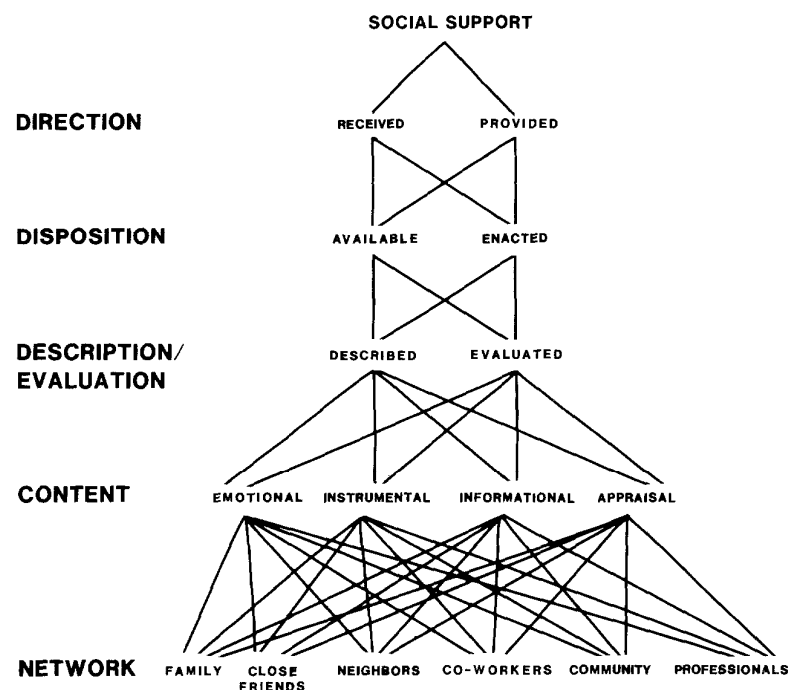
SOCIAL SUPPORT

DIRECTION

RECEIVED PROVIDED

DISPOSITION

AVAILABLE ENACTED

DESCRIPTION/ EVALUATION

DESCRIBED EVALUATED

CONTENT

EMOTIONAL INSTRUMENTAL INFORMATIONAL APPRAISAL

NETWORK

FAMILY CLOSE FRIENDS NEIGHBORS CO-WORKERS COMMUNITY PROFESSIONALS